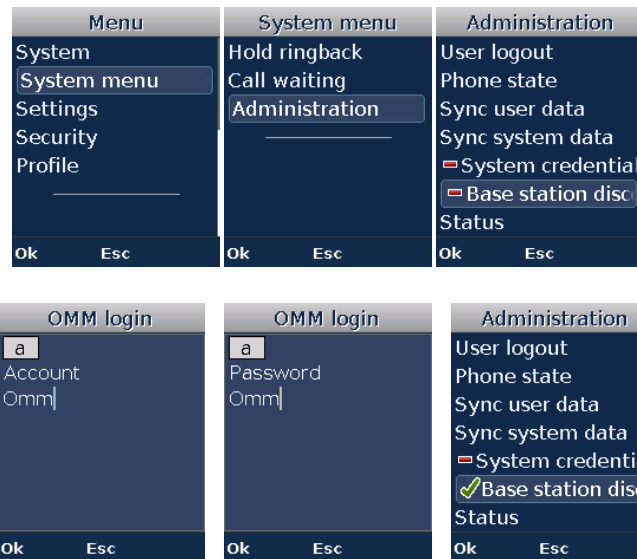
Menu
System
System menu
Settings
Security
Profile
Ok Esc

System menu
Hold ringback
Call waiting
Administration
Ok Esc

Administration
User logout
Phone state
Sync user data
Sync system data
System credential
Base station disc
Status
Ok Esc

OMM login
a
Account
Omm
Ok Esc

OMM login
a
Password
Omm
Ok Esc

Administration
User logout
Phone state
Sync user data
Sync system data
System credenti
Base station dis
Status
Ok Esc